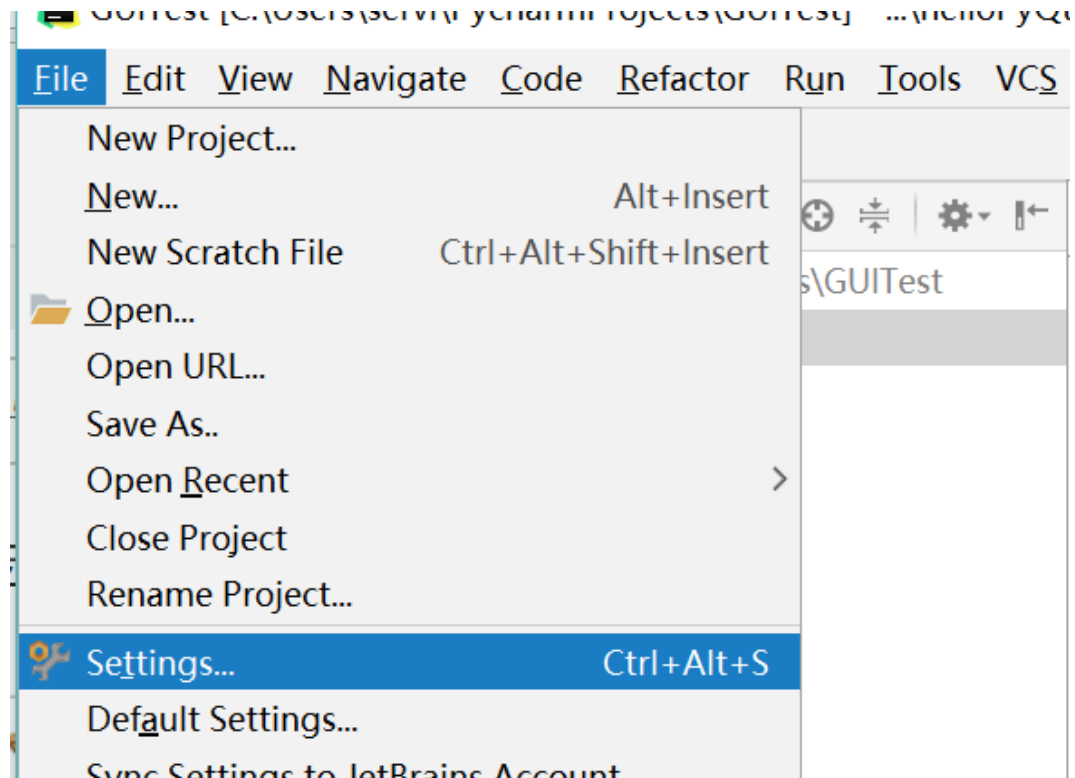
GUITest [C:\Users\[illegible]\PycharmProjects\GUITest] - ...\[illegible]

File Edit View Navigate Code Refactor Run Tools VCS

New Project...
New... Alt+Insert
New Scratch File Ctrl+Alt+Shift+Insert
Open...
Open URL...
Save As..
Open Recent
Close Project
Rename Project...
Settings... Ctrl+Alt+S
Default Settings...
Sync Settings to JetBrains Account

s\GUITest